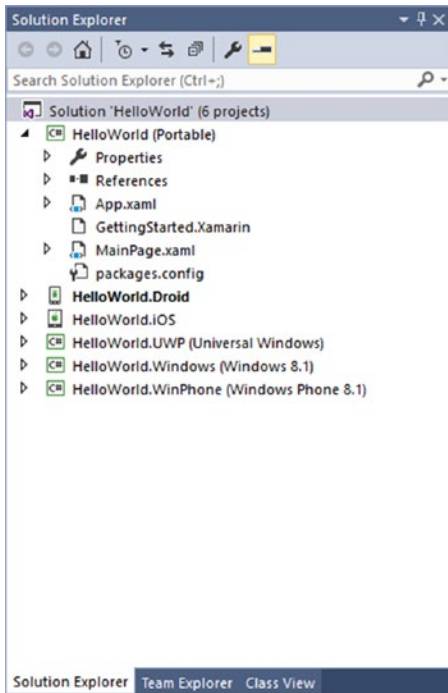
Solution Explorer

Search Solution Explorer (Ctrl+;)

Solution 'HelloWorld' (6 projects)

HelloWorld (Portable)

Properties

References

App.xaml

GettingStarted.Xamarin

MainPage.xaml

packages.config

HelloWorld.Droid

HelloWorld.iOS

HelloWorld.UWP (Universal Windows)

HelloWorld.Windows (Windows 8.1)

HelloWorld.WinPhone (Windows Phone 8.1)

Solution Explorer Team Explorer Class View